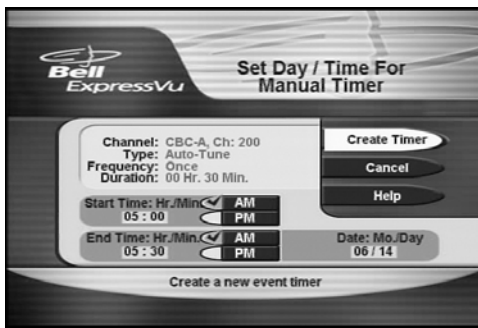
Bell ExpressVu

Set Day / Time For Manual Timer

Channel: CBC-A, Ch: 200
Type: Auto-Tune
Frequency: Once
Duration: 00 Hr. 30 Min.

Create Timer
Cancel
Help

Start Time: Hr./Min.
05 : 00
AM
PM

End Time: Hr./Min.
05 : 30
AM
PM

Date: Mo./Day
06 / 14

Create a new event timer